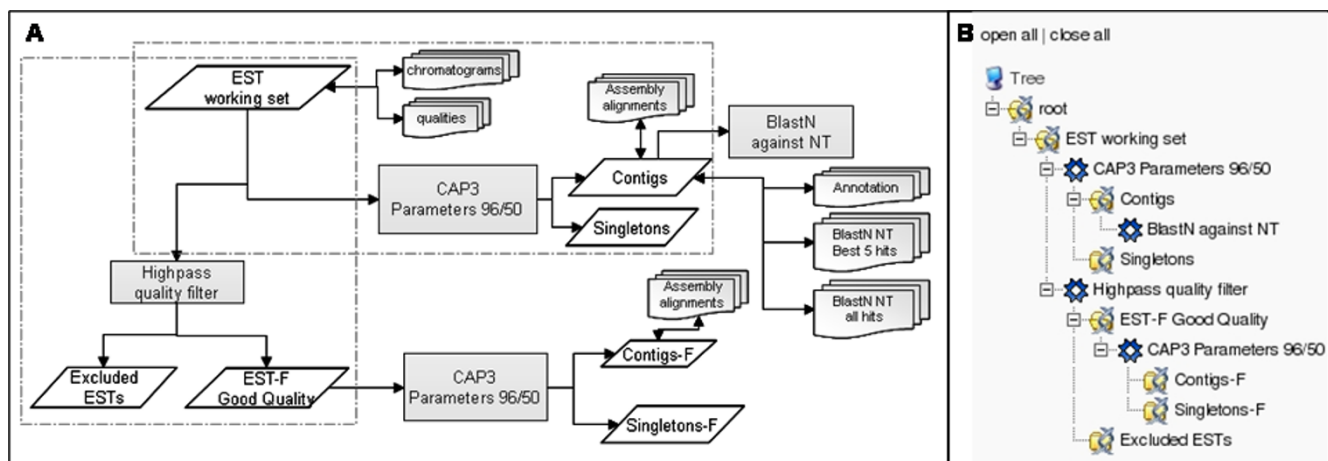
A

EST working set

chromatograms

qualities

Assembly alignments

BlastN against NT

CAP3 Parameters 96/50

Contigs

Singletons

Annotation

BlastN NT Best 5 hits

BlastN NT all hits

Highpass quality filter

Assembly alignments

Excluded ESTs

EST-F Good Quality

CAP3 Parameters 96/50

Contigs-F

Singletons-F

B open all | close all

Tree
root
EST working set
CAP3 Parameters 96/50
Contigs
BlastN against NT
Singletons
Highpass quality filter
EST-F Good Quality
CAP3 Parameters 96/50
Contigs-F
Singletons-F
Excluded ESTs